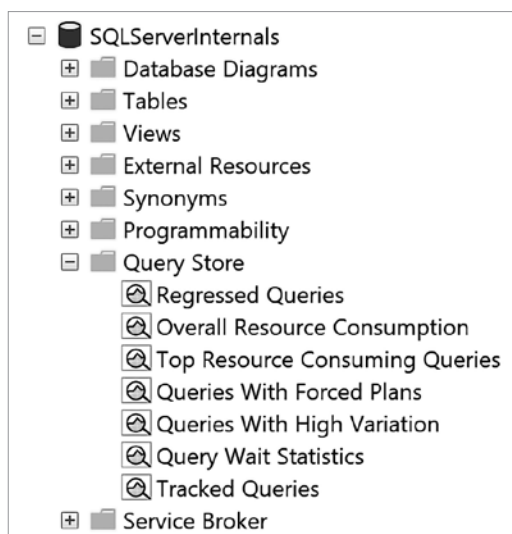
SQLServerInternals
Database Diagrams
Tables
Views
External Resources
Synonyms
Programmability
Query Store
Regressed Queries
Overall Resource Consumption
Top Resource Consuming Queries
Queries With Forced Plans
Queries With High Variation
Query Wait Statistics
Tracked Queries
Service Broker